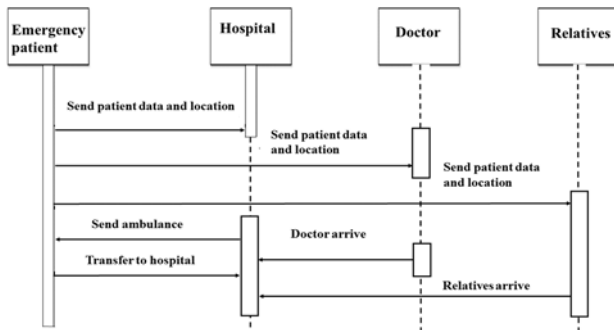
Emergency patient

Hospital

Doctor

Relatives

Send patient data and location

Send patient data and location

Send patient data and location

Send ambulance

Doctor arrive

Transfer to hospital

Relatives arrive